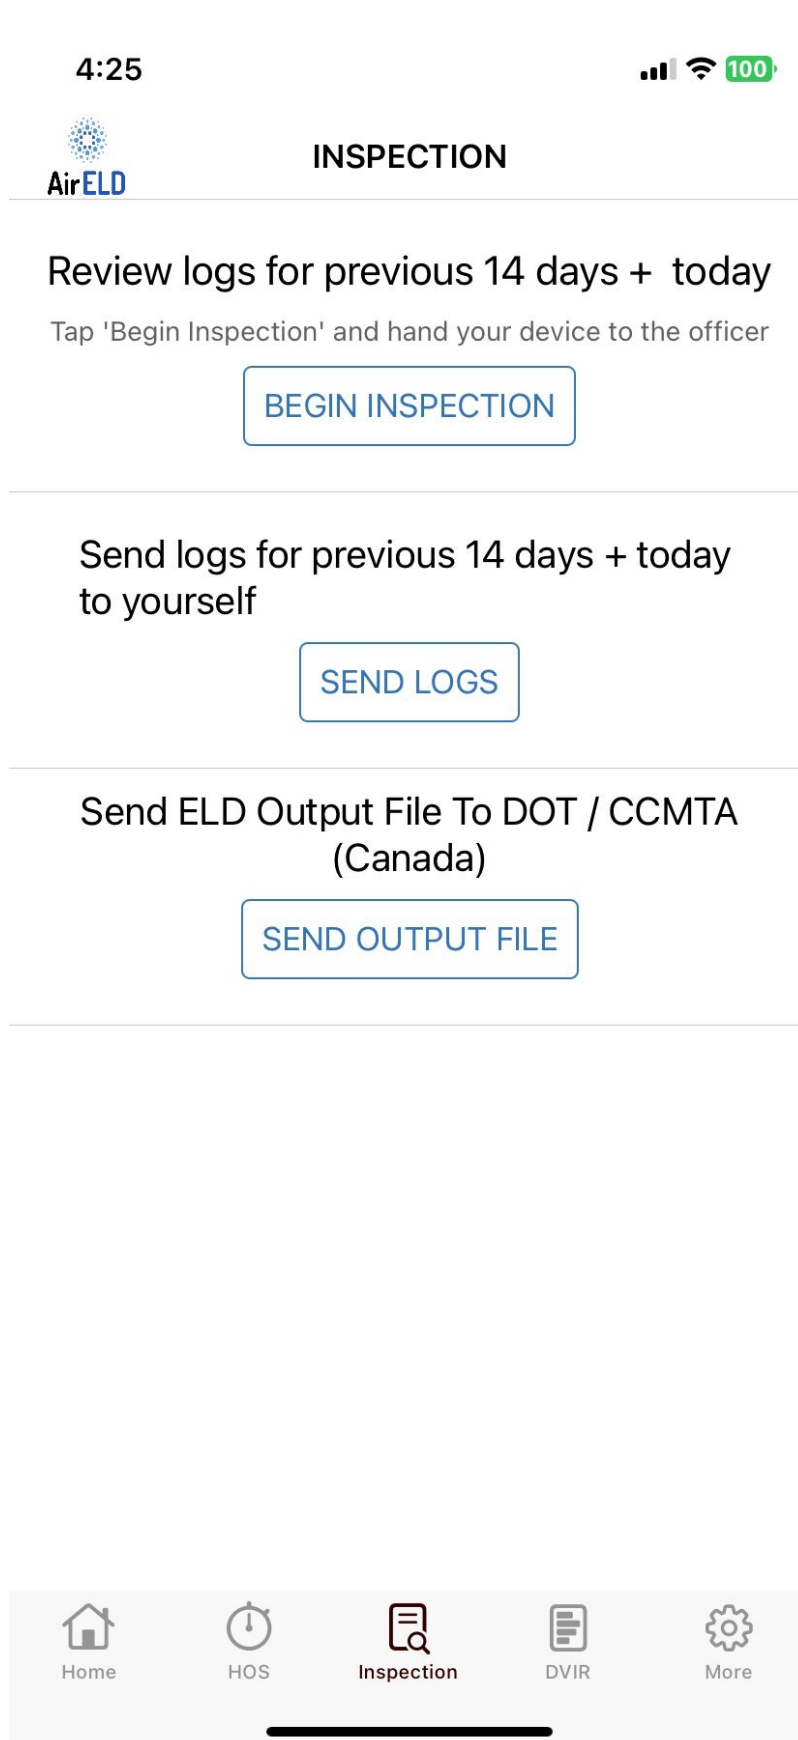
4:25

100

AirELD

INSPECTION

Review logs for previous 14 days + today

Tap 'Begin Inspection' and hand your device to the officer

BEGIN INSPECTION

Send logs for previous 14 days + today to yourself

SEND LOGS

Send ELD Output File To DOT / CCMTA (Canada)

SEND OUTPUT FILE

Home

HOS

Inspection

DVIR

More